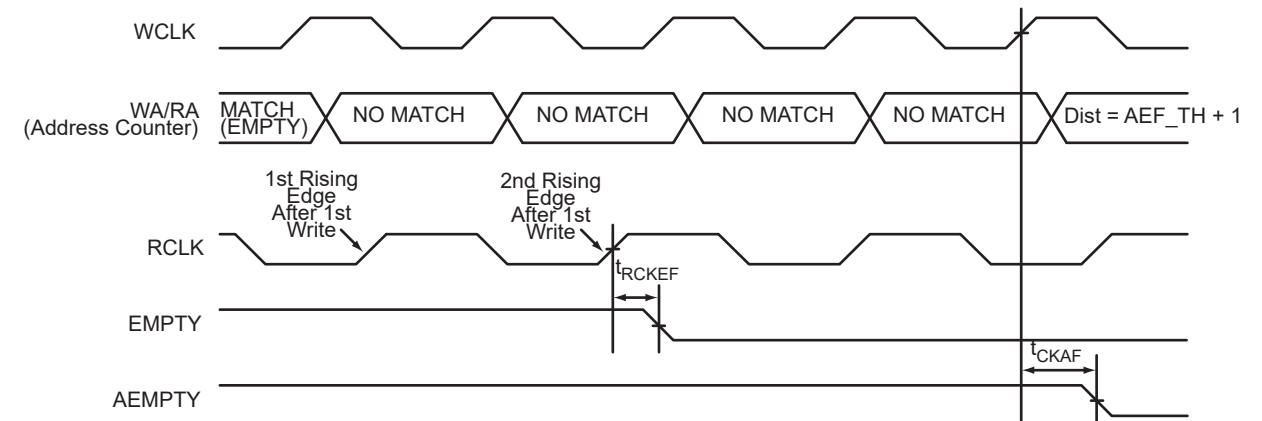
WCLK

WA/RA
(Address Counter)

MATCH
(EMPTY)

NO MATCH

NO MATCH

NO MATCH

NO MATCH

Dist = AEF_TH + 1

1st Rising
Edge
After 1st
Write

2nd Rising
Edge
After 1st
Write

RCLK

$t_{RCKEF}$

EMPTY

$t_{CKAF}$

AEMPTY